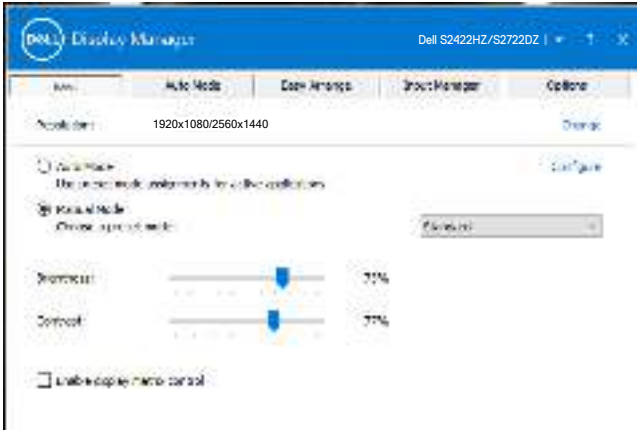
DELL Display Manager

Dell S2422HZ/S2722DZ

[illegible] | Auto Mode | Easy Arrange | Input Manager | Options

Resolution: 1920x1080/2560x1440

Change

Auto Mode
Use preset mode assignments for active applications

Configure

Manual Mode
Choose a preset mode:

Standard

Brightness: 75%

Contrast: 75%

Enable display menu control